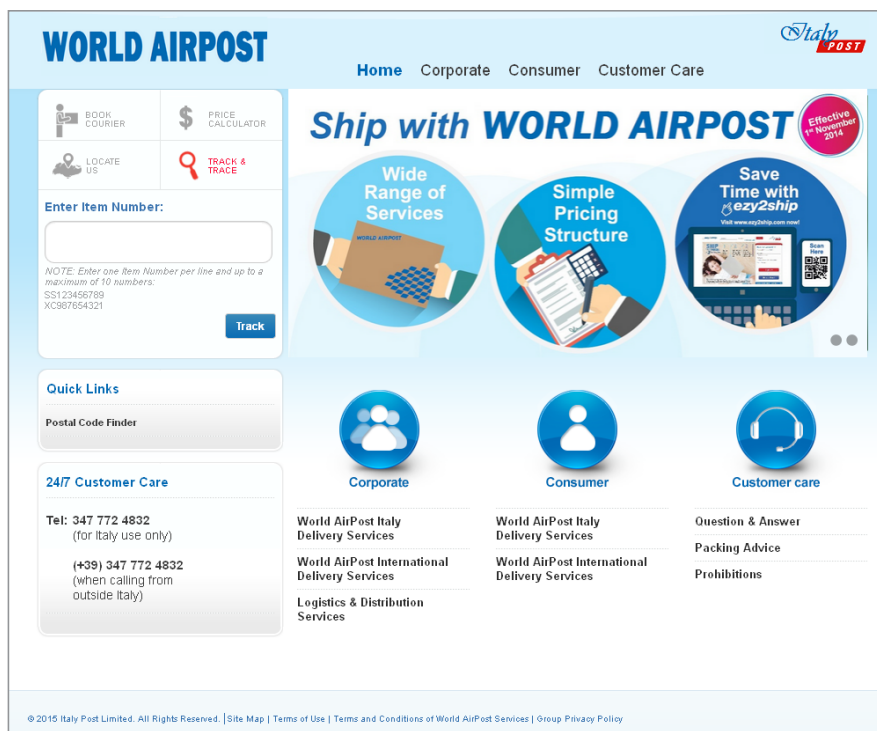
WORLD AIRPOST

Italy POST

Home Corporate Consumer Customer Care

BOOK COURIER

PRICE CALCULATOR

LOCATE US

TRACK & TRACE

Enter Item Number:

NOTE: Enter one Item Number per line and up to a maximum of 10 numbers:
SS123456789
XC987654321

Track

Quick Links

Postal Code Finder

24/7 Customer Care

Tel: 347 772 4832
(for Italy use only)

(+39) 347 772 4832
(when calling from outside Italy)

Ship with WORLD AIRPOST

Effective 1st November 2014

Wide Range of Services

WORLD AIRPOST

Simple Pricing Structure

Save Time with ezy2ship

Visit www.ezy2ship.com now!

Scan Here

Corporate

World AirPost Italy Delivery Services

World AirPost International Delivery Services

Logistics & Distribution Services

Consumer

World AirPost Italy Delivery Services

World AirPost International Delivery Services

Customer care

Question & Answer

Packing Advice

Prohibitions

© 2015 Italy Post Limited. All Rights Reserved. | Site Map | Terms of Use | Terms and Conditions of World AirPost Services | Group Privacy Policy